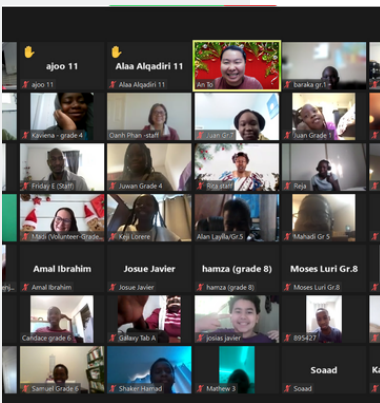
ajoo 11
ajoo 11
Alaa Alqadiri 11
Alaa Alqadiri 11
An To
baraka gr.1
Kaviena - grade 4
Oanh Phan -staff
Juan Gr 7
Juan Grade 1
Friday E (Staff)
Juwan Grade 4
Rita staff
Reja
Madi (Volunteer-Grade
Keji Lorere
Alan LayBa/Gr.5
Mahadi Gr 5
Amal Ibrahim
Amal Ibrahim
Josue Javier
Josue Javier
hamza (grade 8)
hamza (grade 8)
Moses Luri Gr.8
Moses Luri Gr.8
Candace grade 6
Galaxy Tab A
josias javier
895427
Samuel Grade 6
Shaker Hamad
Mathew 3
Soaad
Soaad